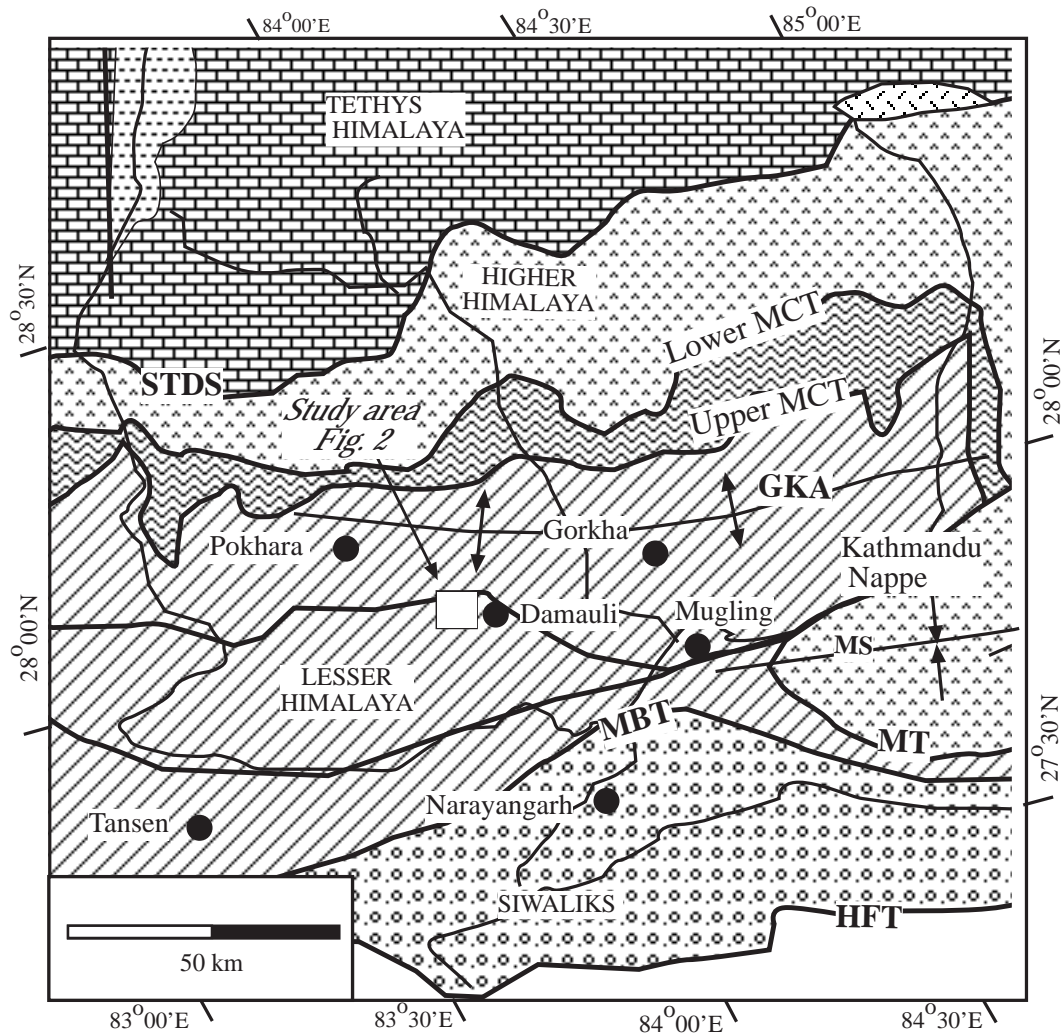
$84^{0}00$'E
$84^{0}30$'E
$85^{0}00$'E

TETHYS HIMALAYA

$28^{0}30$'N

HIGHER HIMALAYA

Lower MCT

$28^{0}00$'N

STDS

Study area Fig. 2

Upper MCT

GKA

Gorkha

Pokhara

Kathmandu Nappe

$28^{0}00$'N

Damauli

Mugling

MS

LESSER HIMALAYA

MBT

MT

$27^{0}30$'N

Narayangarh

Tansen

SIWALIKS

HFT

50 km

$83^{0}00$'E
$83^{0}30$'E
$84^{0}00$'E
$84^{0}30$'E